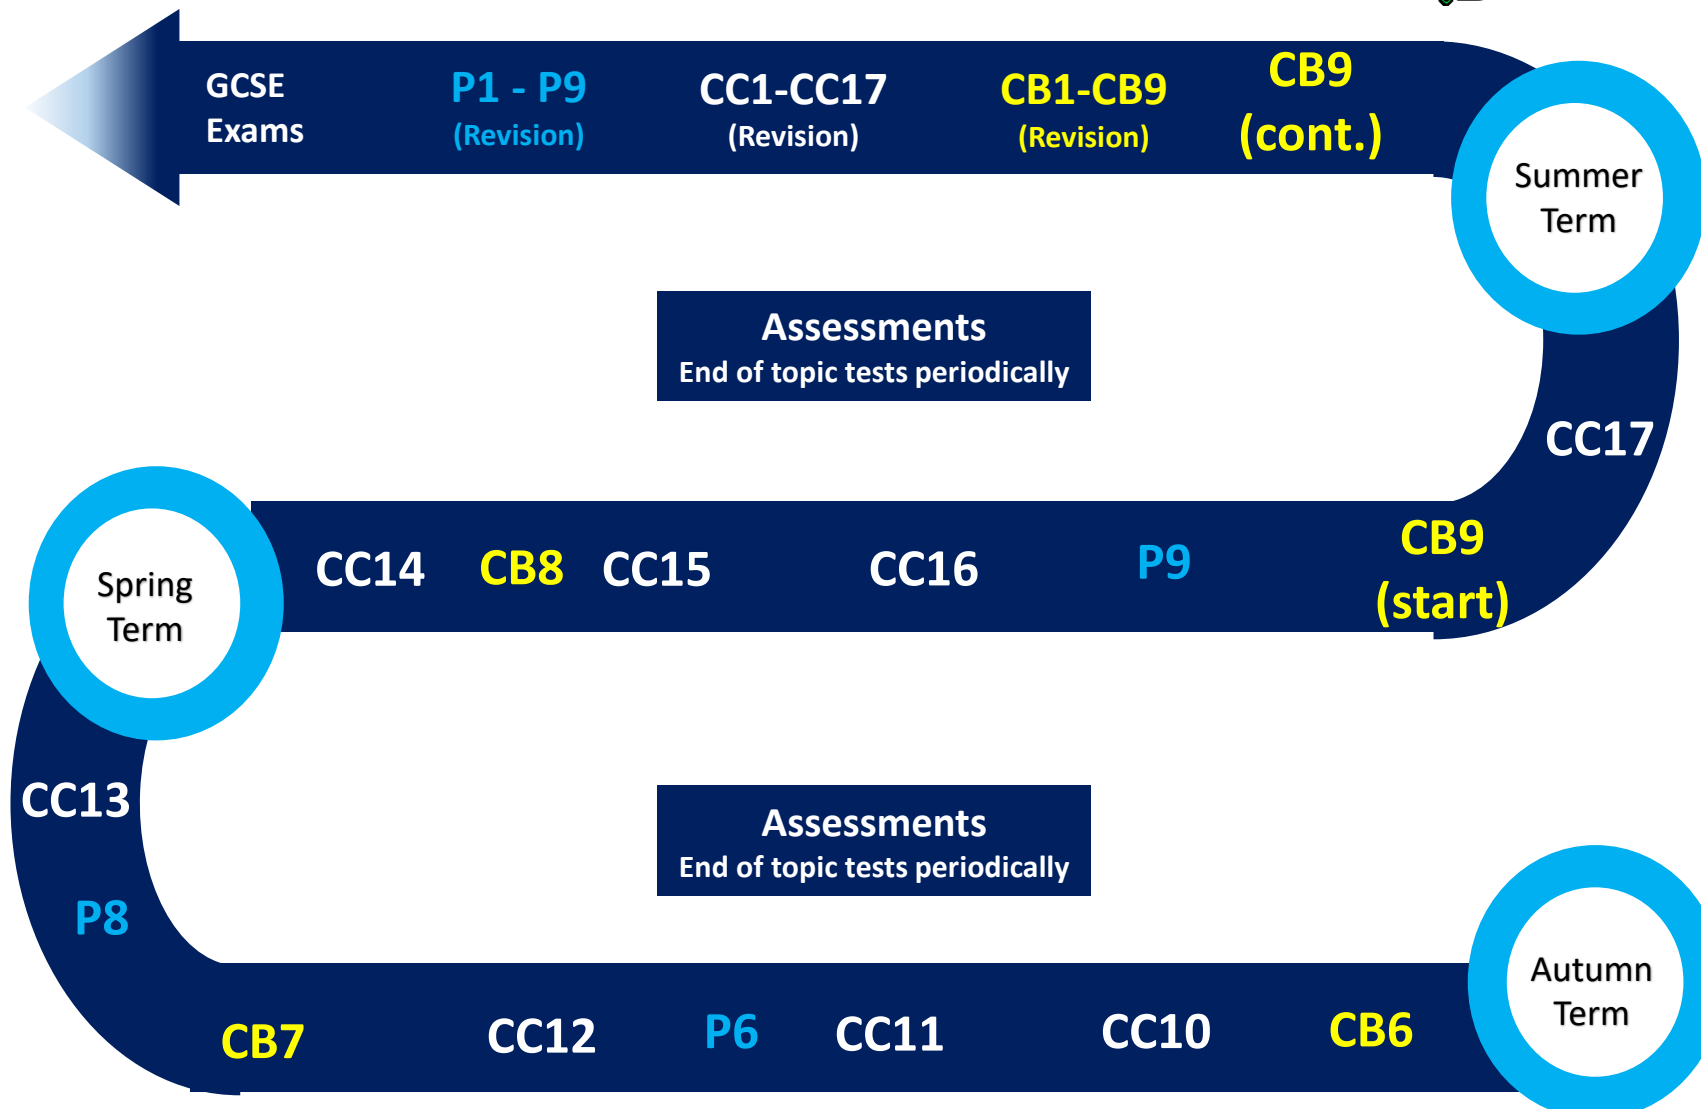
GCSE Exams

P1 - P9 (Revision)

CC1-CC17 (Revision)

CB1-CB9 (Revision)

CB9 (cont.)

Summer Term

Assessments
End of topic tests periodically

CC17

CB9 (start)

P9

CC16

CC15

CB8

CC14

Spring Term

CC13

P8

Assessments
End of topic tests periodically

CB7

CC12

P6

CC11

CC10

CB6

Autumn Term